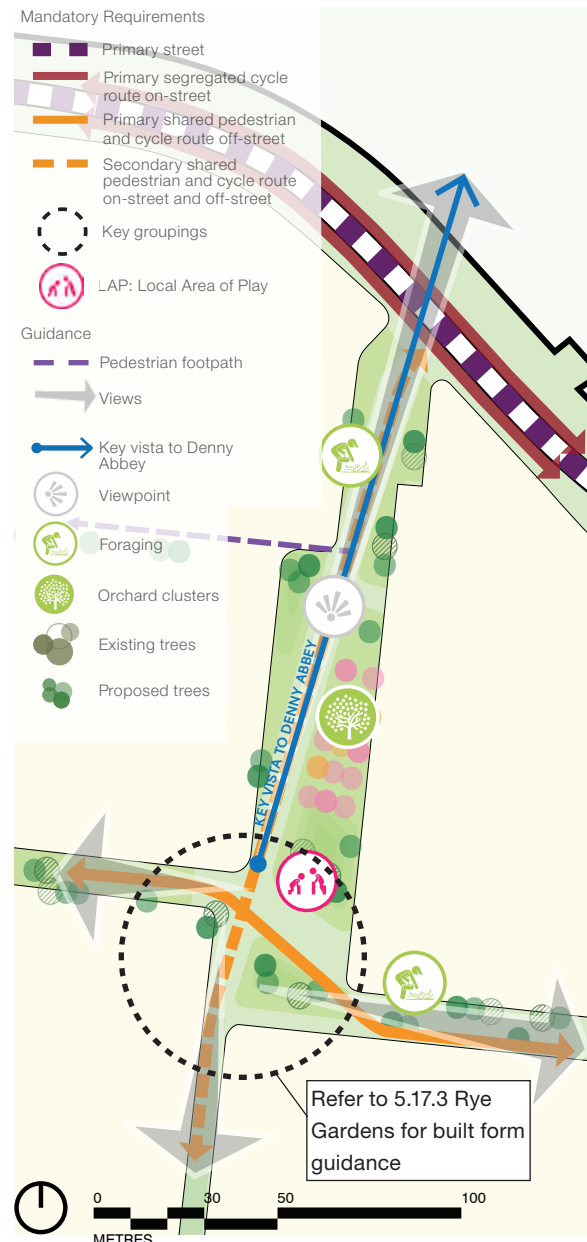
Mandatory Requirements

Primary street

Primary segregated cycle route on-street

Primary shared pedestrian and cycle route off-street

Secondary shared pedestrian and cycle route on-street and off-street

Key groupings

LAP: Local Area of Play

Guidance

Pedestrian footpath

Views

Key vista to Denny Abbey

Viewpoint

Foraging

Orchard clusters

Existing trees

Proposed trees

KEY VISTA TO DENNY ABBEY

Refer to 5.17.3 Rye Gardens for built form guidance

0 30 50 100

METRES